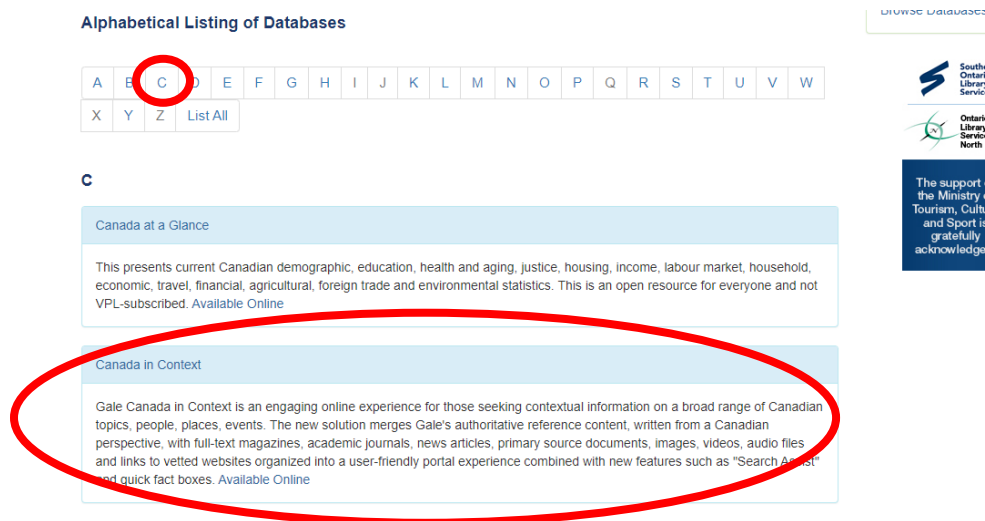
Alphabetical Listing of Databases

Browse Databases

A B C D E F G H I J K L M N O P Q R S T U V W X Y Z List All

Southern Ontario Library Service

Ontario Library Service North

The support of the Ministry of Tourism, Culture and Sport is gratefully acknowledged

C

Canada at a Glance

This presents current Canadian demographic, education, health and aging, justice, housing, income, labour market, household, economic, travel, financial, agricultural, foreign trade and environmental statistics. This is an open resource for everyone and not VPL-subscribed. Available Online

Canada in Context

Gale Canada in Context is an engaging online experience for those seeking contextual information on a broad range of Canadian topics, people, places, events. The new solution merges Gale's authoritative reference content, written from a Canadian perspective, with full-text magazines, academic journals, news articles, primary source documents, images, videos, audio files and links to vetted websites organized into a user-friendly portal experience combined with new features such as "Search Assist" and quick fact boxes. Available Online